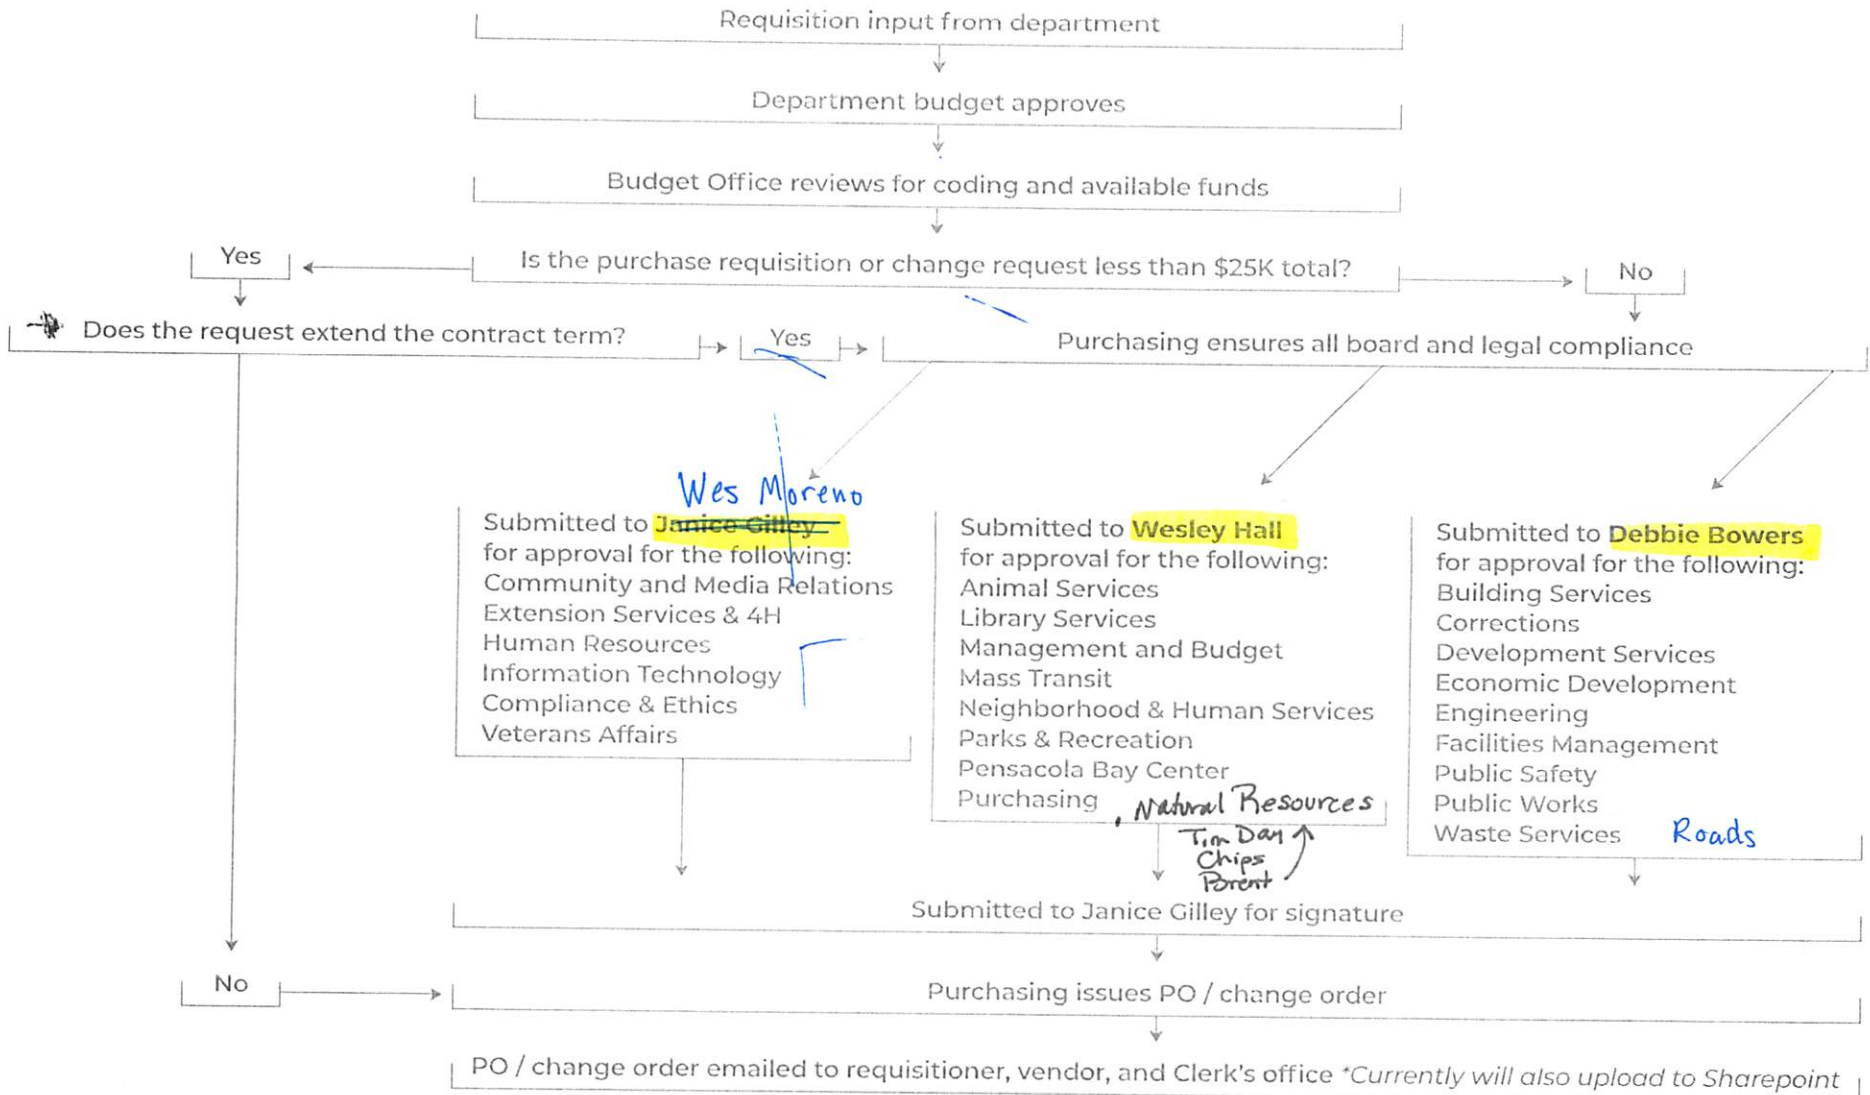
Requisition input from department

Department budget approves

Budget Office reviews for coding and available funds

Yes

Is the purchase requisition or change request less than $25K total?

No

Does the request extend the contract term?

Yes

Purchasing ensures all board and legal compliance

Wes Moreno

Submitted to ~~Janice Gilley~~ for approval for the following:
Community and Media Relations
Extension Services & 4H
Human Resources
Information Technology
Compliance & Ethics
Veterans Affairs

Submitted to Wesley Hall for approval for the following:
Animal Services
Library Services
Management and Budget
Mass Transit
Neighborhood & Human Services
Parks & Recreation
Pensacola Bay Center
Purchasing , Natural Resources

Tim Day
Chips
Parent

Submitted to Debbie Bowers for approval for the following:
Building Services
Corrections
Development Services
Economic Development
Engineering
Facilities Management
Public Safety
Public Works
Waste Services Roads

Submitted to Janice Gilley for signature

No

Purchasing issues PO / change order

PO / change order emailed to requisitioner, vendor, and Clerk's office *Currently will also upload to Sharepoint